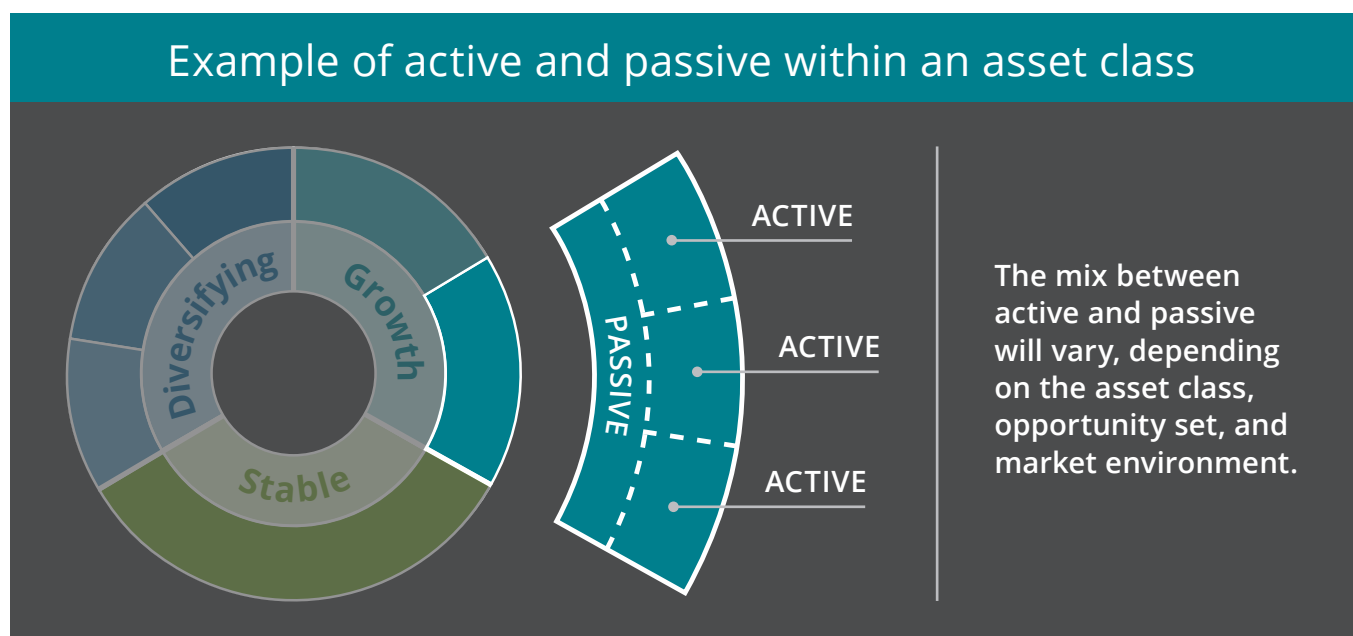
Example of active and passive within an asset class

Diversifying
Growth
Stable

PASSIVE
ACTIVE
ACTIVE
ACTIVE

The mix between active and passive will vary, depending on the asset class, opportunity set, and market environment.